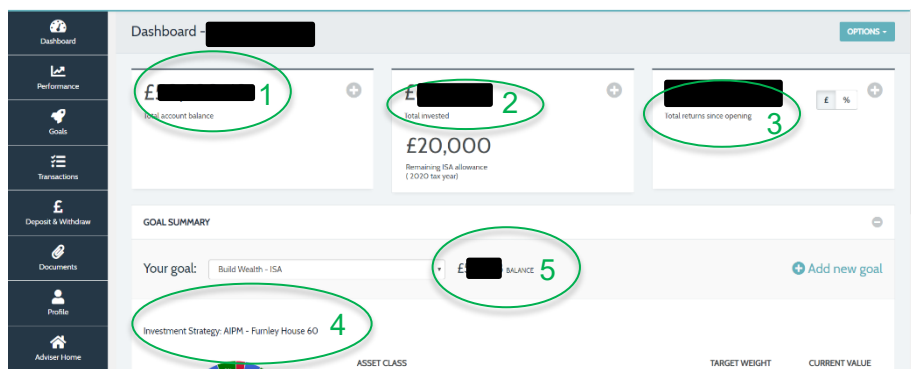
Dashboard
Performance
Goals
Transactions
Deposit & Withdraw
Documents
Profile
Adviser Home

Dashboard - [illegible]

OPTIONS ▾

£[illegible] 1
Total account balance

£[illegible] 2
Total invested

£20,000
Remaining ISA allowance
( 2020 tax year)

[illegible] 3
Total returns since opening

£ %

GOAL SUMMARY

Your goal: Build Wealth - ISA

£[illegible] BALANCE 5

Add new goal

Investment Strategy: AIPM - Furnley House 60 4

ASSET CLASS
TARGET WEIGHT
CURRENT VALUE